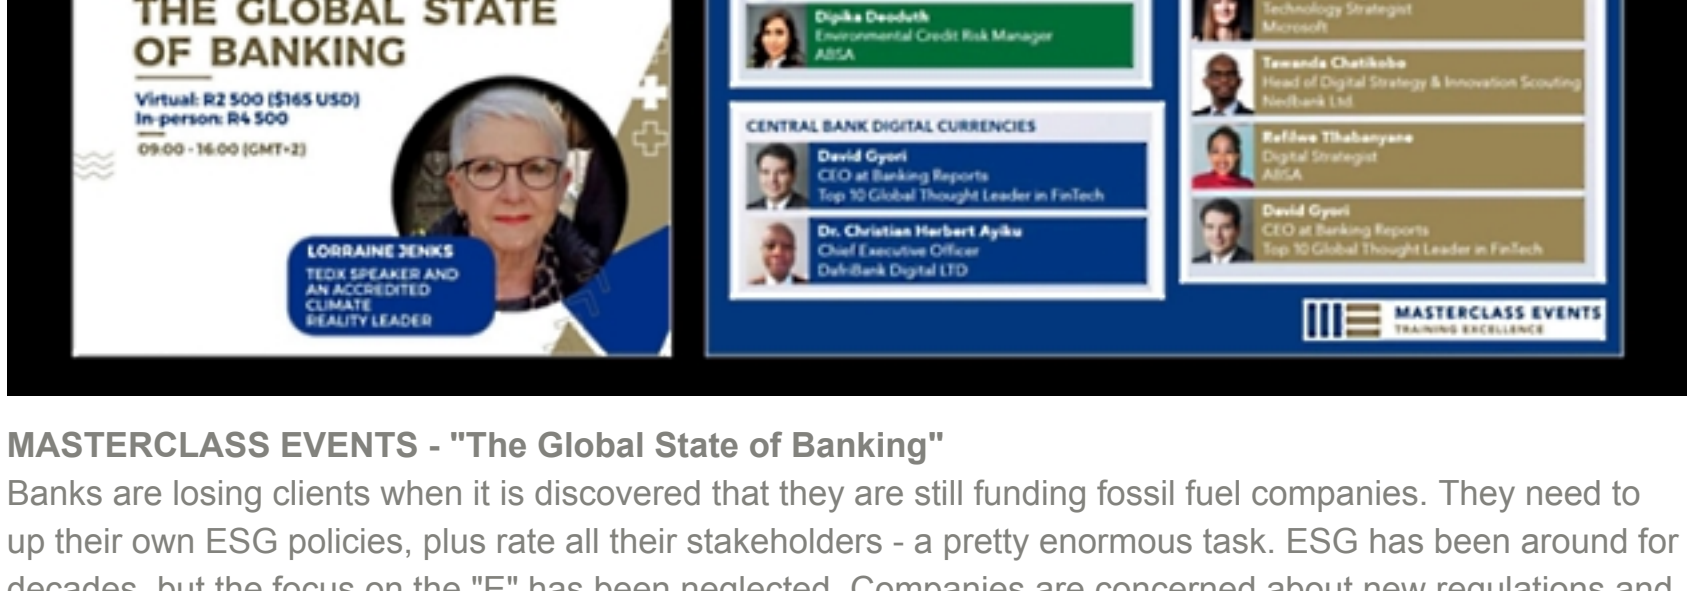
THE GLOBAL STATE OF BANKING

Virtual: R2 500 ($165 USD)
In-person: R4 500

09:00 - 16:00 (GMT+2)

LORRAINE JENKS
TEDX SPEAKER AND AN ACCREDITED CLIMATE REALITY LEADER

Dipika Deoduth
Environmental Credit Risk Manager
ABSA

CENTRAL BANK DIGITAL CURRENCIES

David Gyori
CEO at Banking Reports
Top 10 Global Thought Leader in FinTech

Dr. Christian Herbert Ayiku
Chief Executive Officer
DefiBank Digital LTD

Technology Strategist
Microsoft

Tawanda Chatikobo
Head of Digital Strategy & Innovation Scouting
Nedbank Ltd

Refilwe Tlhabanyane
Digital Strategist
ABSA

David Gyori
CEO at Banking Reports
Top 10 Global Thought Leader in FinTech

MASTERCLASS EVENTS
TRAINING EXCELLENCE

MASTERCLASS EVENTS - "The Global State of Banking"
Banks are losing clients when it is discovered that they are still funding fossil fuel companies. They need to up their own ESG policies, plus rate all their stakeholders - a pretty enormous task. ESG has been around for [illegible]